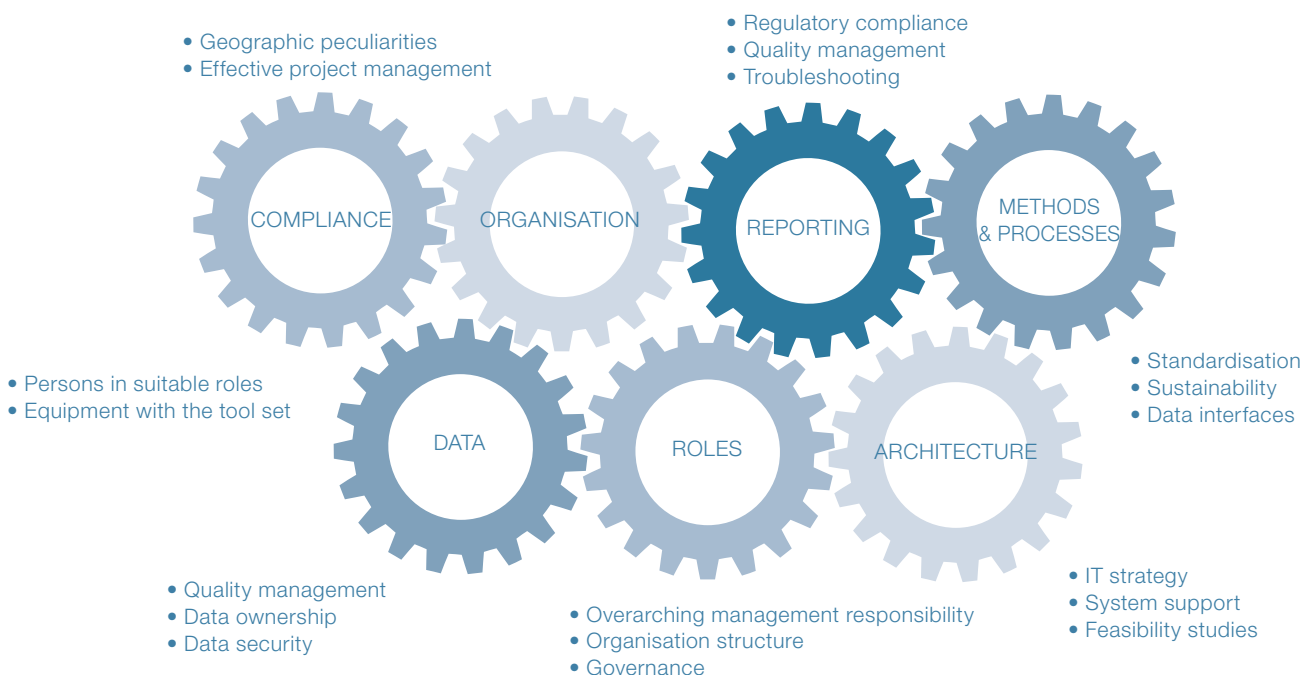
• Geographic peculiarities
• Effective project management

• Regulatory compliance
• Quality management
• Troubleshooting

COMPLIANCE

ORGANISATION

REPORTING

METHODS & PROCESSES

• Persons in suitable roles
• Equipment with the tool set

DATA

ROLES

ARCHITECTURE

• Standardisation
• Sustainability
• Data interfaces

• Quality management
• Data ownership
• Data security

• Overarching management responsibility
• Organisation structure
• Governance

• IT strategy
• System support
• Feasibility studies